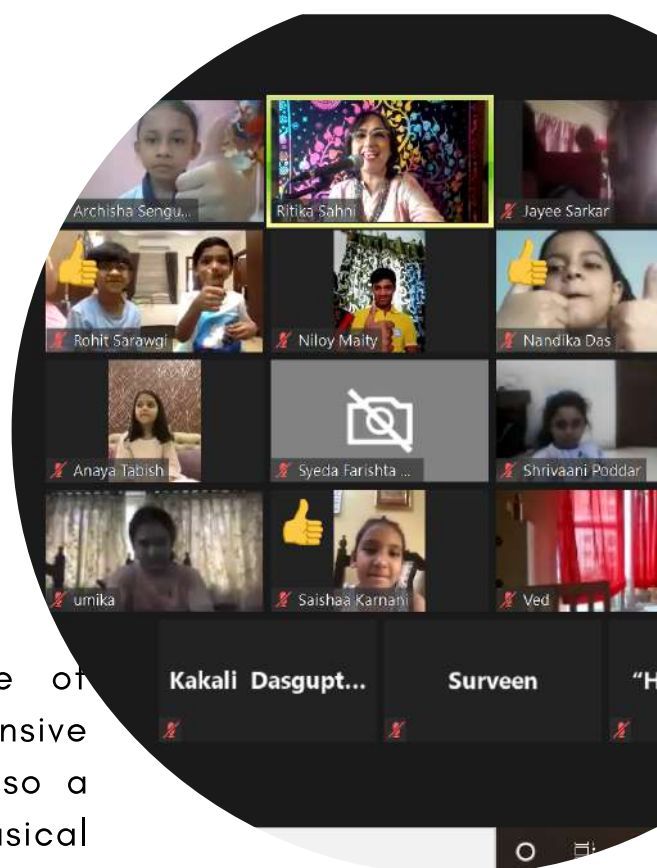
Archisha Sengu...
Ritika Sahni
Jayee Sarkar
Rohit Sarawgi
Niloy Maity
Nandika Das
Anaya Tabish
Syeda Farishta ...
Shrivaani Poddar
umika
Saishaa Karnani
Ved
Kakali Dasgupt...
Surveen
"H

e of
nsive
so a
usical